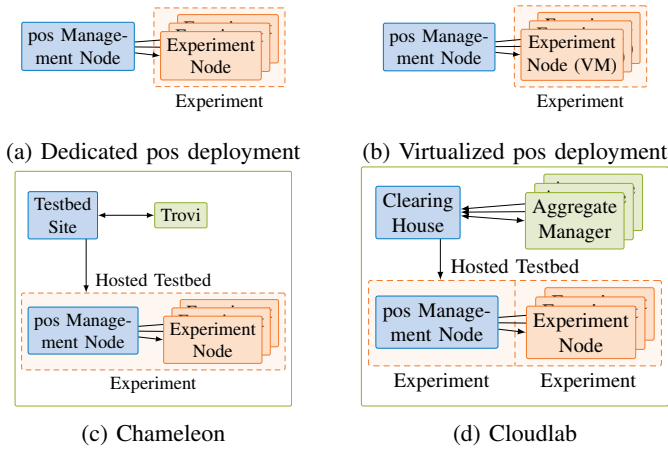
pos Management Node

Experiment Node

Experiment

(a) Dedicated pos deployment

pos Management Node

Experiment Node (VM)

Experiment

(b) Virtualized pos deployment

Testbed Site

Trovi

Hosted Testbed

pos Management Node

Experiment Node

Experiment

(c) Chameleon

Clearing House

Aggregate Manager

Hosted Testbed

pos Management Node

Experiment Node

Experiment

Experiment

(d) Cloudlab